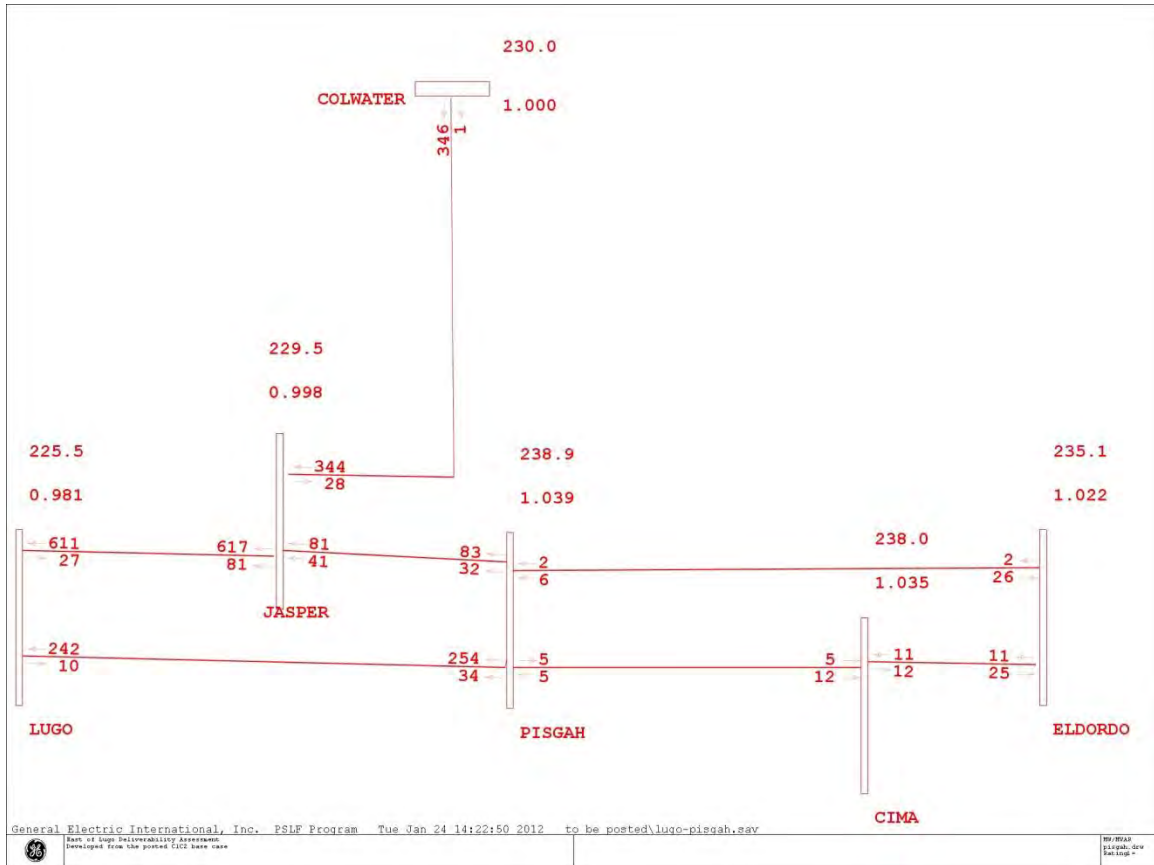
230.0

COLWATER

1.000

346

1

229.5

0.998

225.5

0.981

344

28

238.9

1.039

235.1

1.022

611

27

617

81

81

41

83

32

2

6

238.0

1.035

2

26

JASPER

242

10

254

34

5

5

5

12

11

12

11

25

LUGO

PISGAH

ELDORDO

CIMA

General Electric International, Inc. PSLF Program Tue Jan 24 14:22:50 2012 to be posted\lugo-pisgah.sav

East of Lugo Deliverability Assessment
Developed from the posted C1C2 base case

MW/MVAR
pisgah.drw
Rating=